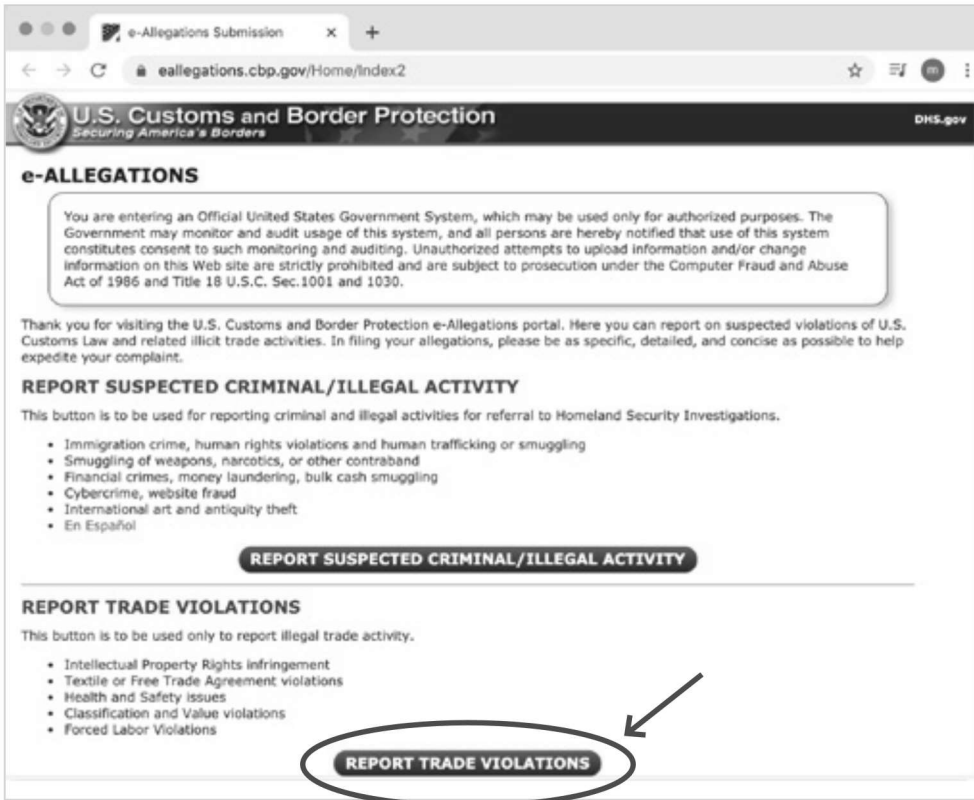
e-Allegations Submission

eallegations.cbp.gov/Home/Index2

m

U.S. Customs and Border Protection
Securing America's Borders

DHS.gov

e-ALLEGATIONS

You are entering an Official United States Government System, which may be used only for authorized purposes. The Government may monitor and audit usage of this system, and all persons are hereby notified that use of this system constitutes consent to such monitoring and auditing. Unauthorized attempts to upload information and/or change information on this Web site are strictly prohibited and are subject to prosecution under the Computer Fraud and Abuse Act of 1986 and Title 18 U.S.C. Sec.1001 and 1030.

Thank you for visiting the U.S. Customs and Border Protection e-Allegations portal. Here you can report on suspected violations of U.S. Customs Law and related illicit trade activities. In filing your allegations, please be as specific, detailed, and concise as possible to help expedite your complaint.

REPORT SUSPECTED CRIMINAL/ILLEGAL ACTIVITY

This button is to be used for reporting criminal and illegal activities for referral to Homeland Security Investigations.

- Immigration crime, human rights violations and human trafficking or smuggling
- Smuggling of weapons, narcotics, or other contraband
- Financial crimes, money laundering, bulk cash smuggling
- Cybercrime, website fraud
- International art and antiquity theft
- En Español

REPORT SUSPECTED CRIMINAL/ILLEGAL ACTIVITY

REPORT TRADE VIOLATIONS

This button is to be used only to report illegal trade activity.

- Intellectual Property Rights infringement
- Textile or Free Trade Agreement violations
- Health and Safety issues
- Classification and Value violations
- Forced Labor Violations

REPORT TRADE VIOLATIONS